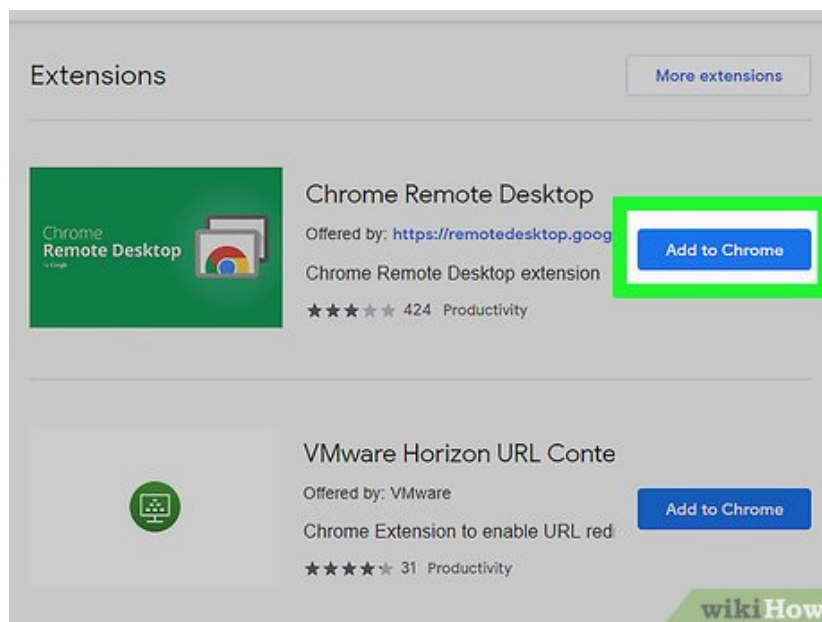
Extensions

More extensions

Chrome
Remote Desktop
by Google

Chrome Remote Desktop

Offered by: https://remotedesktop.goog

Chrome Remote Desktop extension

★★★★★ 424 Productivity

Add to Chrome

VMware Horizon URL Conte

Offered by: VMware

Chrome Extension to enable URL redi

★★★★★ 31 Productivity

Add to Chrome

wikiHow